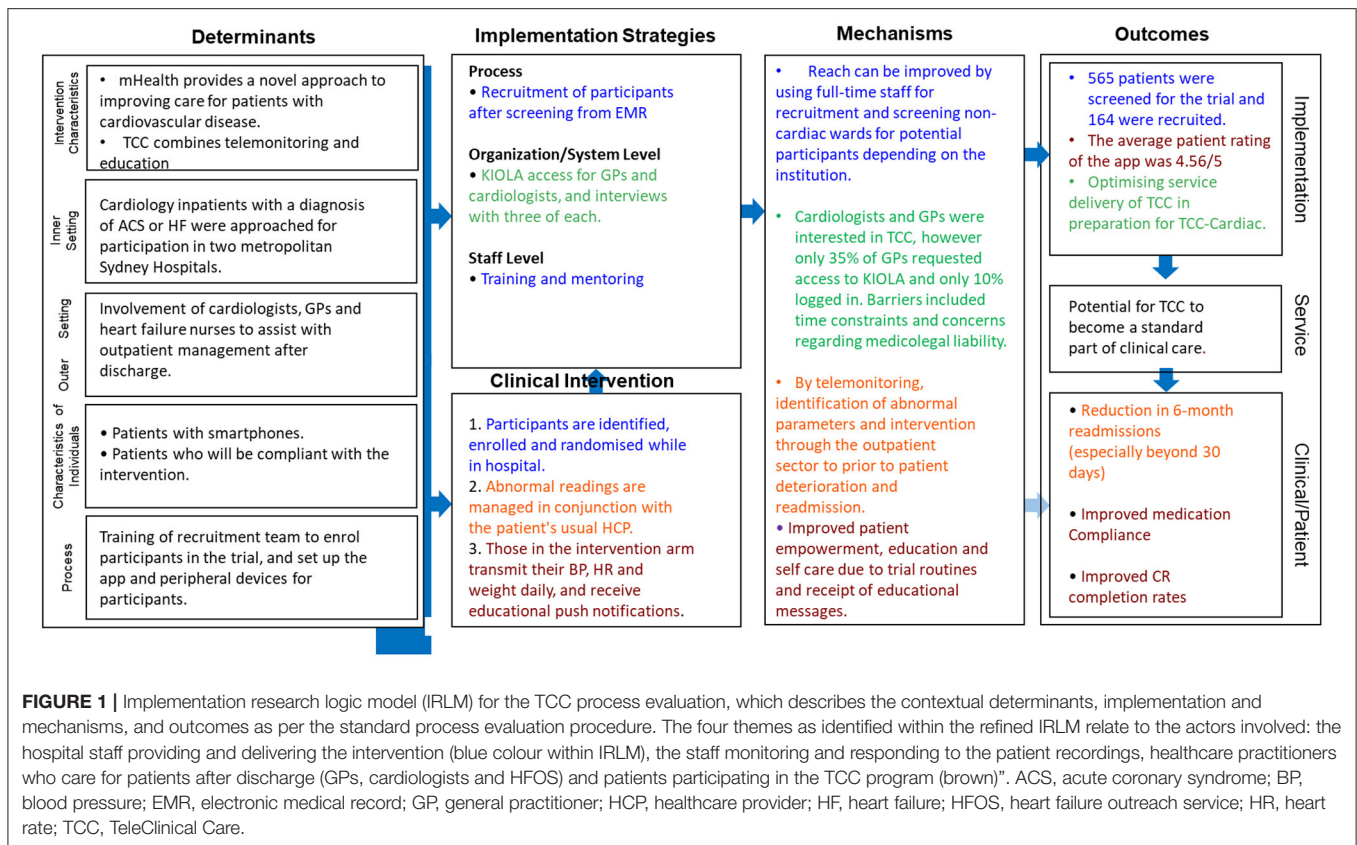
Determinants

Intervention Characteristics
• mHealth provides a novel approach to improving care for patients with cardiovascular disease.
• TCC combines telemonitoring and education

Inner Setting
Cardiology inpatients with a diagnosis of ACS or HF were approached for participation in two metropolitan Sydney Hospitals.

Outer Setting
Involvement of cardiologists, GPs and heart failure nurses to assist with outpatient management after discharge.

Characteristics of Individuals
• Patients with smartphones.
• Patients who will be compliant with the intervention.

Process
Training of recruitment team to enrol participants in the trial, and set up the app and peripheral devices for participants.

Implementation Strategies

Process
• Recruitment of participants after screening from EMR

Organization/System Level
• KIOLA access for GPs and cardiologists, and interviews with three of each.

Staff Level
• Training and mentoring

Clinical Intervention
1. Participants are identified, enrolled and randomised while in hospital.
2. Abnormal readings are managed in conjunction with the patient's usual HCP.
3. Those in the intervention arm transmit their BP, HR and weight daily, and receive educational push notifications.

Mechanisms

• Reach can be improved by using full-time staff for recruitment and screening non-cardiac wards for potential participants depending on the institution.

• Cardiologists and GPs were interested in TCC, however only 35% of GPs requested access to KIOLA and only 10% logged in. Barriers included time constraints and concerns regarding medicolegal liability.

• By telemonitoring, identification of abnormal parameters and intervention through the outpatient sector to prior to patient deterioration and readmission.
• Improved patient empowerment, education and self care due to trial routines and receipt of educational messages.

Outcomes

Implementation
• 565 patients were screened for the trial and 164 were recruited.
• The average patient rating of the app was 4.56/5
• Optimising service delivery of TCC in preparation for TCC-Cardiac.

Service
Potential for TCC to become a standard part of clinical care.

Clinical/Patient
• Reduction in 6-month readmissions (especially beyond 30 days)
• Improved medication Compliance
• Improved CR completion rates

FIGURE 1 | Implementation research logic model (IRLM) for the TCC process evaluation, which describes the contextual determinants, implementation and mechanisms, and outcomes as per the standard process evaluation procedure. The four themes as identified within the refined IRLM relate to the actors involved: the hospital staff providing and delivering the intervention (blue colour within IRLM), the staff monitoring and responding to the patient recordings, healthcare practitioners who care for patients after discharge (GPs, cardiologists and HFOS) and patients participating in the TCC program (brown)". ACS, acute coronary syndrome; BP, blood pressure; EMR, electronic medical record; GP, general practitioner; HCP, healthcare provider; HF, heart failure; HFOS, heart failure outreach service; HR, heart rate; TCC, TeleClinical Care.